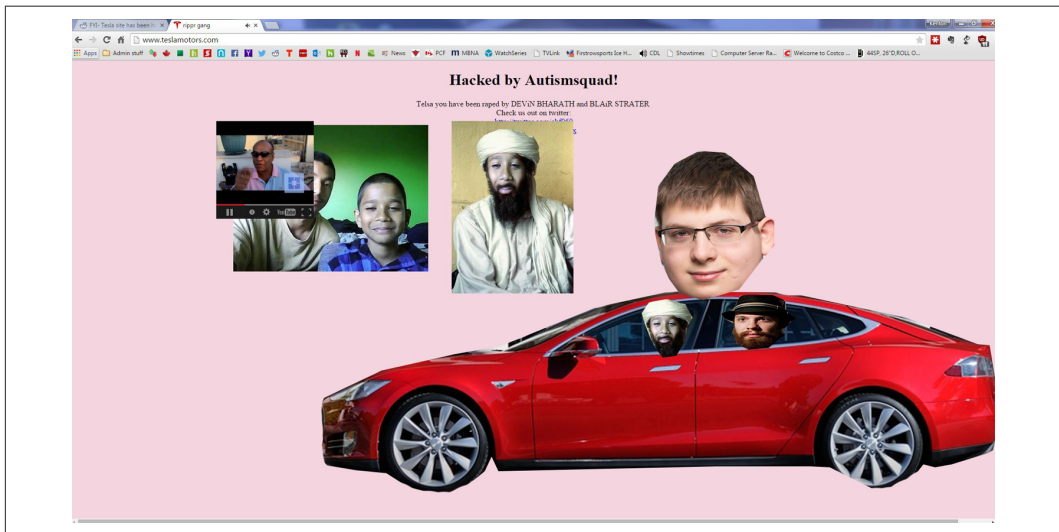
FYI- Tesla site has been ×
rippr gang ×

www.teslamotors.com

Apps Admin stuff News PCF MBNA WatchSeries TVLink Firstrowsports Ice H... CDL Showtimes Computer Server Ra... Welcome to Costco ... 44SP. 26"D,ROLL O...

Hacked by Autismsquad!

Telsa you have been raped by DEViN BHARATH and BLAiR STRATER
Check us out on twitter
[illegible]